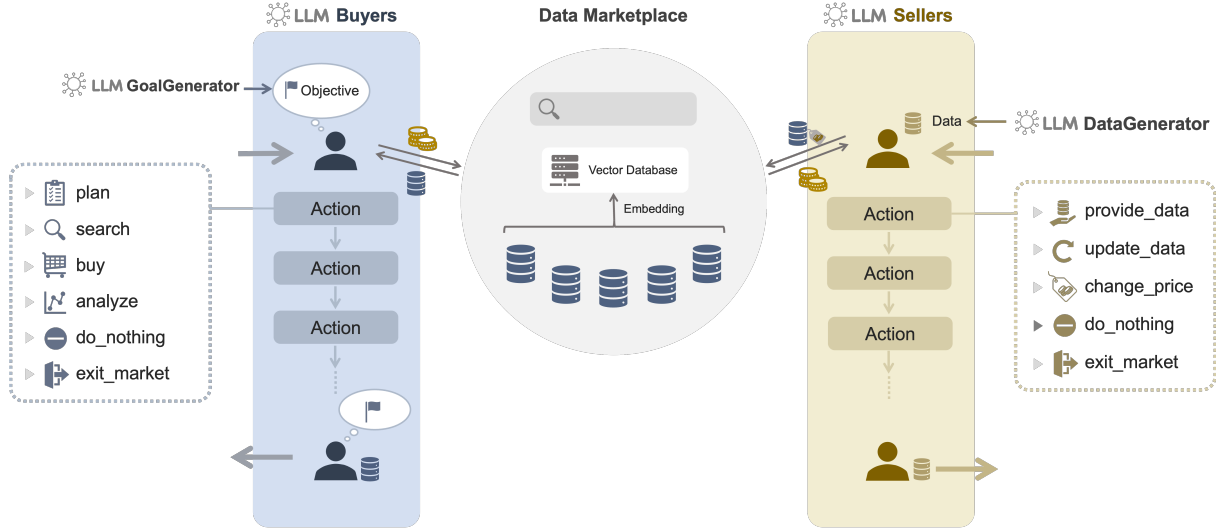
LLM Buyers

Data Marketplace

LLM Sellers

LLM GoalGenerator

Objective

plan
search
buy
analyze
do_nothing
exit_market

Action
Action
Action

Vector Database

Embedding

Data

LLM DataGenerator

Action
Action
Action

provide_data
update_data
change_price
do_nothing
exit_market